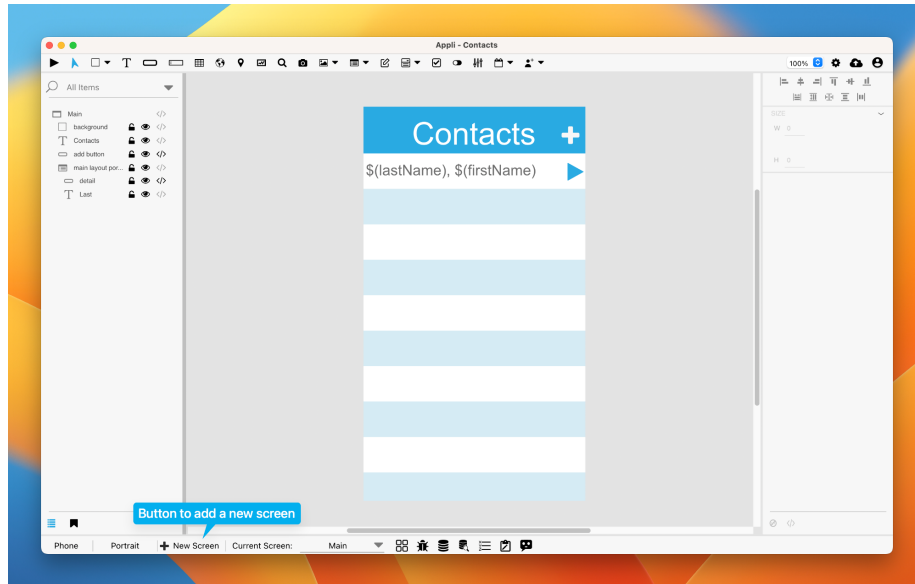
Appli - Contacts

100%

All Items

Main
background
Contacts
add button
main layout por...
detail
Last

Contacts +

$(lastName), $(firstName)

SIZE
W 0
H 0

Button to add a new screen

Phone Portrait + New Screen Current Screen: Main